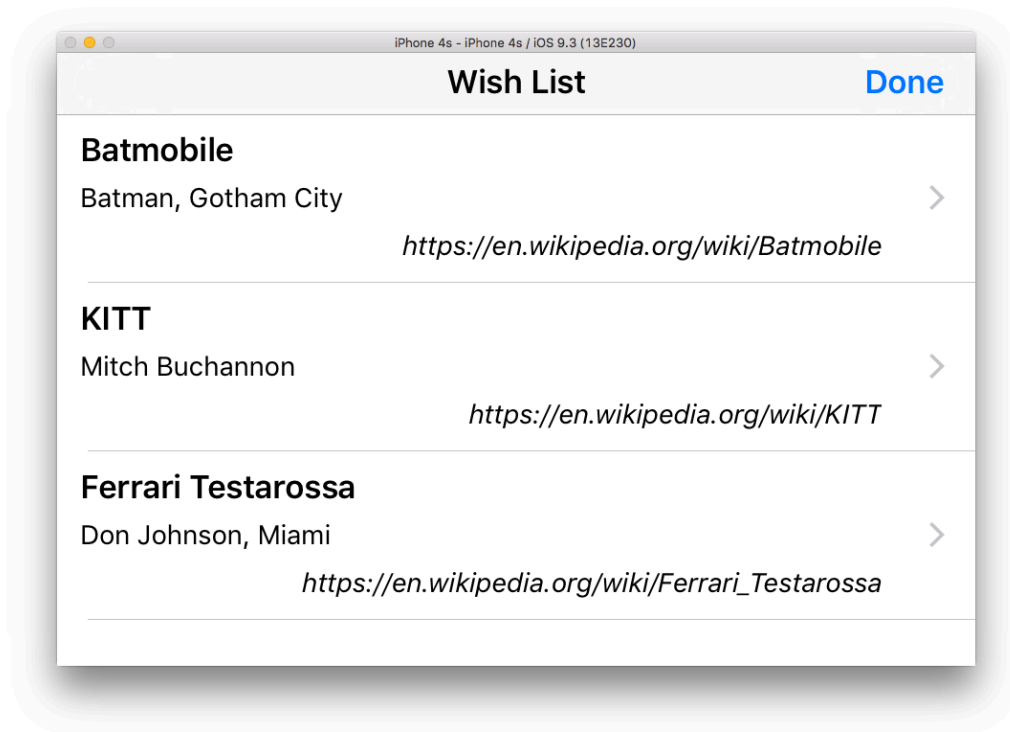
iPhone 4s - iPhone 4s / iOS 9.3 (13E230)

Wish List

Done

Batmobile

Batman, Gotham City

https://en.wikipedia.org/wiki/Batmobile

KITT

Mitch Buchannon

https://en.wikipedia.org/wiki/KITT

Ferrari Testarossa

Don Johnson, Miami

https://en.wikipedia.org/wiki/Ferrari_Testarossa